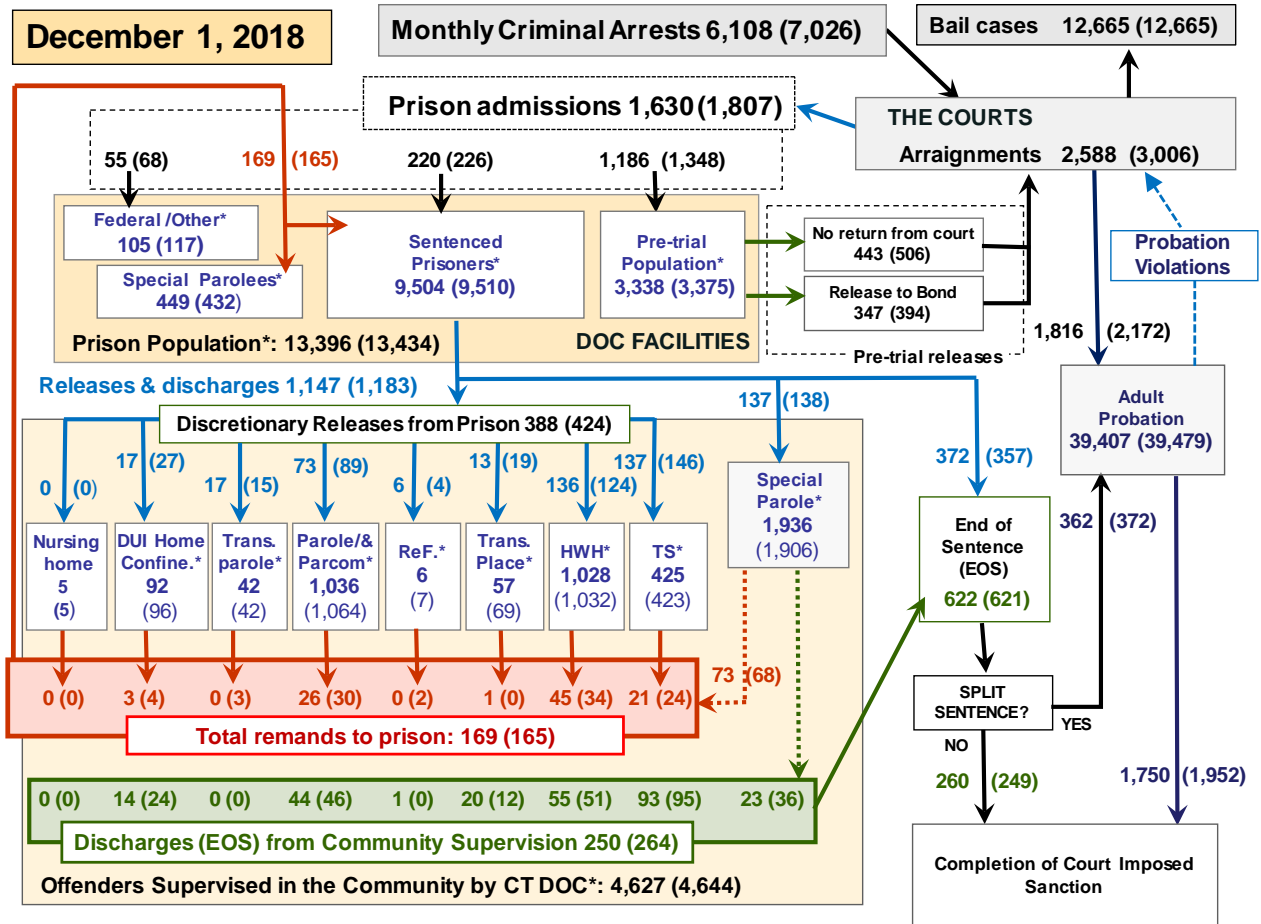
December 1, 2018

Monthly Criminal Arrests 6,108 (7,026)

Bail cases 12,665 (12,665)

Prison admissions 1,630 (1,807)

THE COURTS
Arraignments 2,588 (3,006)

55 (68)
169 (165)
220 (226)
1,186 (1,348)

Federal /Other*
105 (117)

Special Parolees*
449 (432)

Sentenced Prisoners*
9,504 (9,510)

Pre-trial Population*
3,338 (3,375)

No return from court
443 (506)

Release to Bond
347 (394)

Pre-trial releases

Probation Violations

Prison Population*: 13,396 (13,434)
DOC FACILITIES

1,816 (2,172)

Releases & discharges 1,147 (1,183)

Discretionary Releases from Prison 388 (424)

137 (138)

372 (357)

Adult Probation
39,407 (39,479)

0 (0)
17 (27)
17 (15)
73 (89)
6 (4)
13 (19)
136 (124)
137 (146)

Special Parole*
1,936
(1,906)

End of Sentence (EOS)
622 (621)

362 (372)

Nursing home
5
(5)

DUI Home Confine.*
92
(96)

Trans. parole*
42
(42)

Parole/& Parcom*
1,036
(1,064)

ReF.*
6
(7)

Trans. Place*
57
(69)

HWH*
1,028
(1,032)

TS*
425
(423)

0 (0)
3 (4)
0 (3)
26 (30)
0 (2)
1 (0)
45 (34)
21 (24)
73 (68)

Total remands to prison: 169 (165)

SPLIT SENTENCE?
YES
NO

260 (249)

1,750 (1,952)

0 (0)
14 (24)
0 (0)
44 (46)
1 (0)
20 (12)
55 (51)
93 (95)
23 (36)

Discharges (EOS) from Community Supervision 250 (264)

Offenders Supervised in the Community by CT DOC*: 4,627 (4,644)

Completion of Court Imposed Sanction